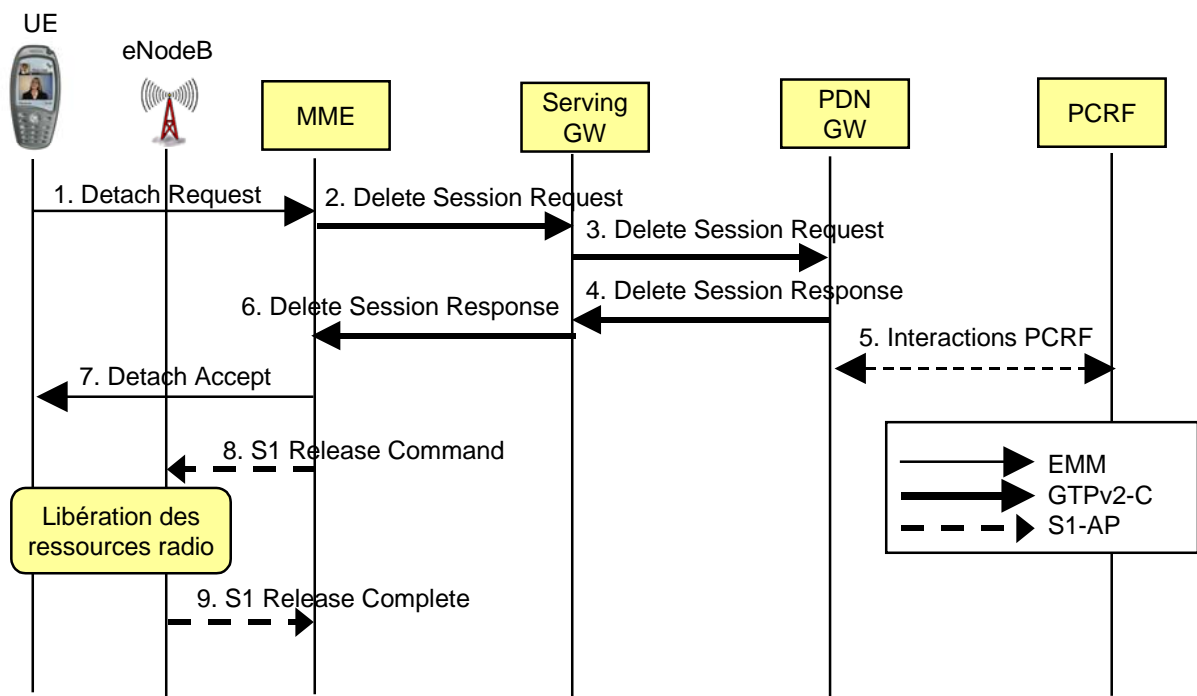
UE

eNodeB

MME

Serving GW

PDN GW

PCRF

1. Detach Request

2. Delete Session Request

3. Delete Session Request

4. Delete Session Response

6. Delete Session Response

5. Interactions PCRF

7. Detach Accept

8. S1 Release Command

EMM
GTPv2-C
S1-AP

Libération des ressources radio

9. S1 Release Complete